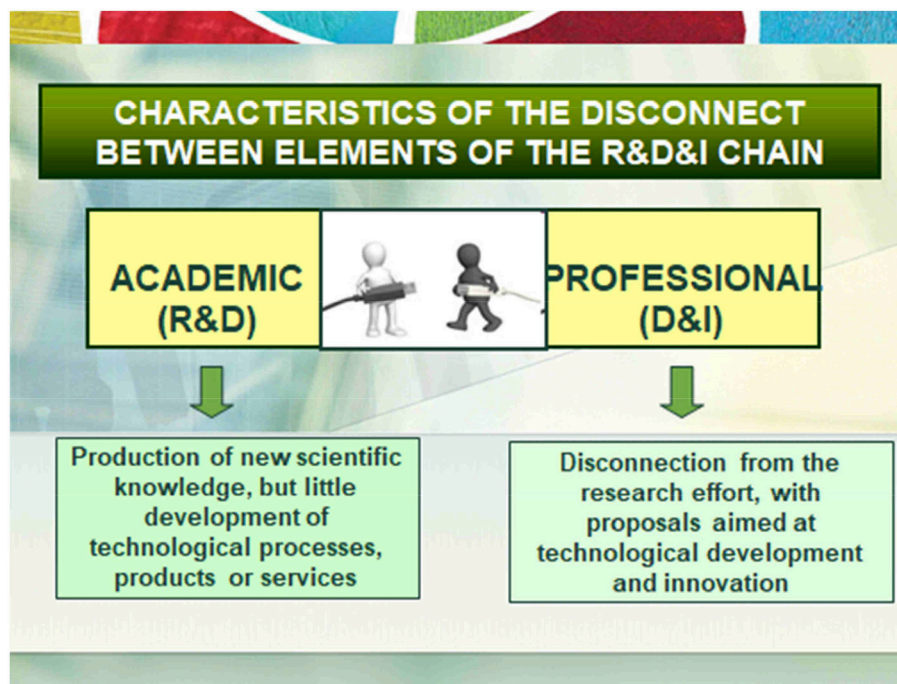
CHARACTERISTICS OF THE DISCONNECT BETWEEN ELEMENTS OF THE R&D&I CHAIN

ACADEMIC (R&D)

PROFESSIONAL (D&I)

Production of new scientific knowledge, but little development of technological processes, products or services

Disconnection from the research effort, with proposals aimed at technological development and innovation